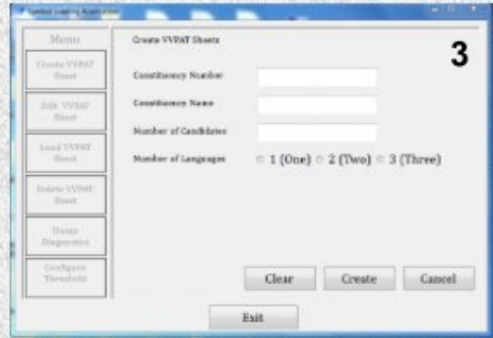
Symbol Loading Application

Menu

Create VVPAT Sheet

Edit VVPAT Sheet

Load VVPAT Sheet

Delete VVPAT Sheet

Dump Diagnostics

Configure Threshold

Create VVPAT Sheets

3

Constituency Number

Constituency Name

Number of Candidates

Number of Languages ○ 1 (One) ○ 2 (Two) ○ 3 (Three)

Clear Create Cancel

Exit